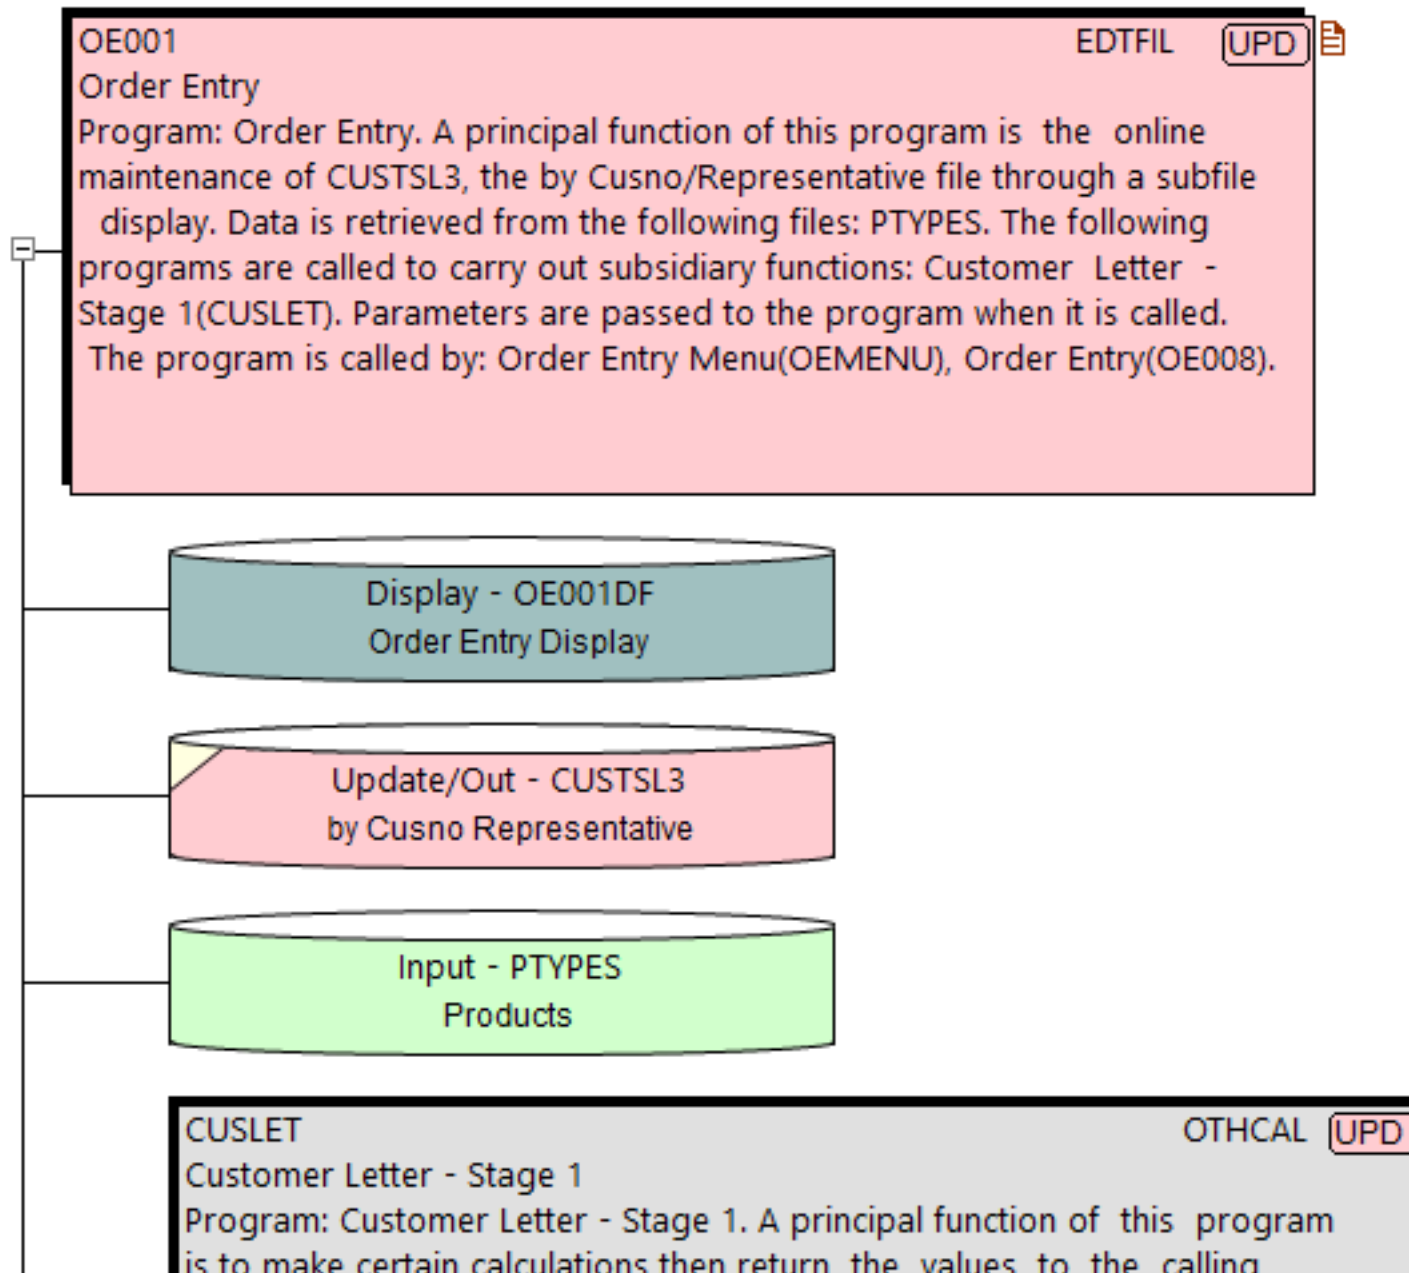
OE001 EDTFIL UPD

Order Entry

Program: Order Entry. A principal function of this program is the online maintenance of CUSTSL3, the by Cusno/Representative file through a subfile display. Data is retrieved from the following files: PTYPES. The following programs are called to carry out subsidiary functions: Customer Letter - Stage 1(CUSLET). Parameters are passed to the program when it is called. The program is called by: Order Entry Menu(OEMENU), Order Entry(OE008).

Display - OE001DF
Order Entry Display

Update/Out - CUSTSL3
by Cusno Representative

Input - PTYPES
Products

CUSLET OTHCAL UPD

Customer Letter - Stage 1

Program: Customer Letter - Stage 1. A principal function of this program is to make certain calculations then return the values to the calling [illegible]